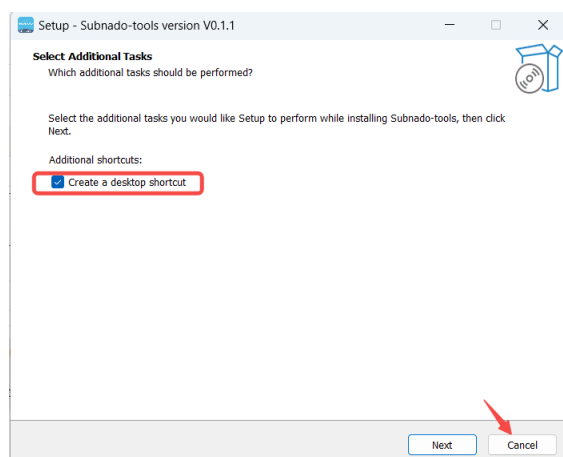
Setup - Subnado-tools version V0.1.1

Select Additional Tasks
Which additional tasks should be performed?

Select the additional tasks you would like Setup to perform while installing Subnado-tools, then click Next.

Additional shortcuts:

Create a desktop shortcut

Next
Cancel